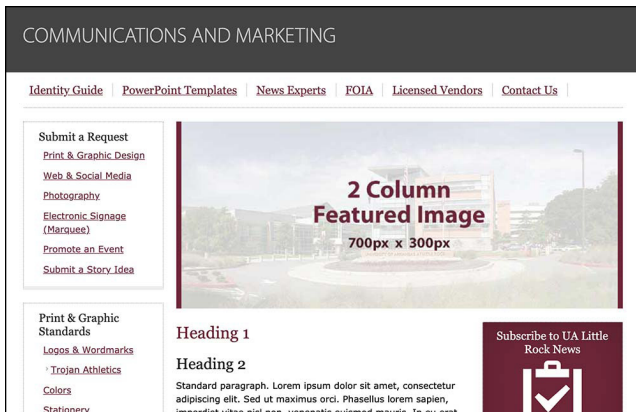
COMMUNICATIONS AND MARKETING

Identity Guide | PowerPoint Templates | News Experts | FOIA | Licensed Vendors | Contact Us

Submit a Request
Print & Graphic Design
Web & Social Media
Photography
Electronic Signage (Marquee)
Promote an Event
Submit a Story Idea

2 Column Featured Image
700px x 300px

Print & Graphic Standards
Logos & Wordmarks
Trojan Athletics
Colors
Stationery

Heading 1

Heading 2

Standard paragraph. Lorem ipsum dolor sit amet, consectetur adipiscing elit. Sed ut maximus orci. Phasellus lorem sapien, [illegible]

Subscribe to UA Little Rock News